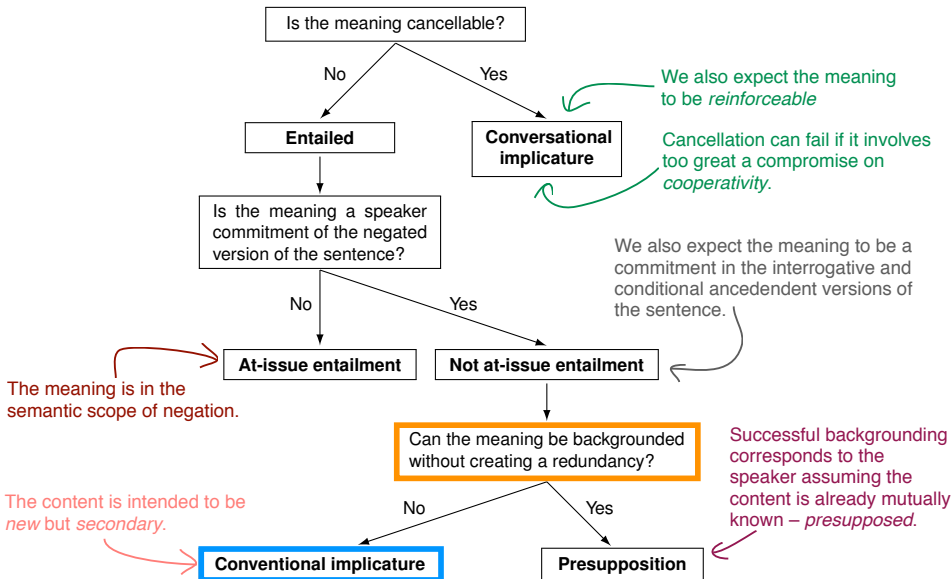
Is the meaning cancellable?

No

Yes

We also expect the meaning to be *reinforceable*

Entailed

Conversational implicature

Cancellation can fail if it involves too great a compromise on *cooperativity*.

Is the meaning a speaker commitment of the negated version of the sentence?

We also expect the meaning to be a commitment in the interrogative and conditional ancedendent versions of the sentence.

No

Yes

At-issue entailment

Not at-issue entailment

The meaning is in the semantic scope of negation.

Can the meaning be backgrounded without creating a redundancy?

Successful backgrounding corresponds to the speaker assuming the content is already mutually known – *presupposed*.

The content is intended to be *new* but *secondary*.

No

Yes

Conventional implicature

Presupposition